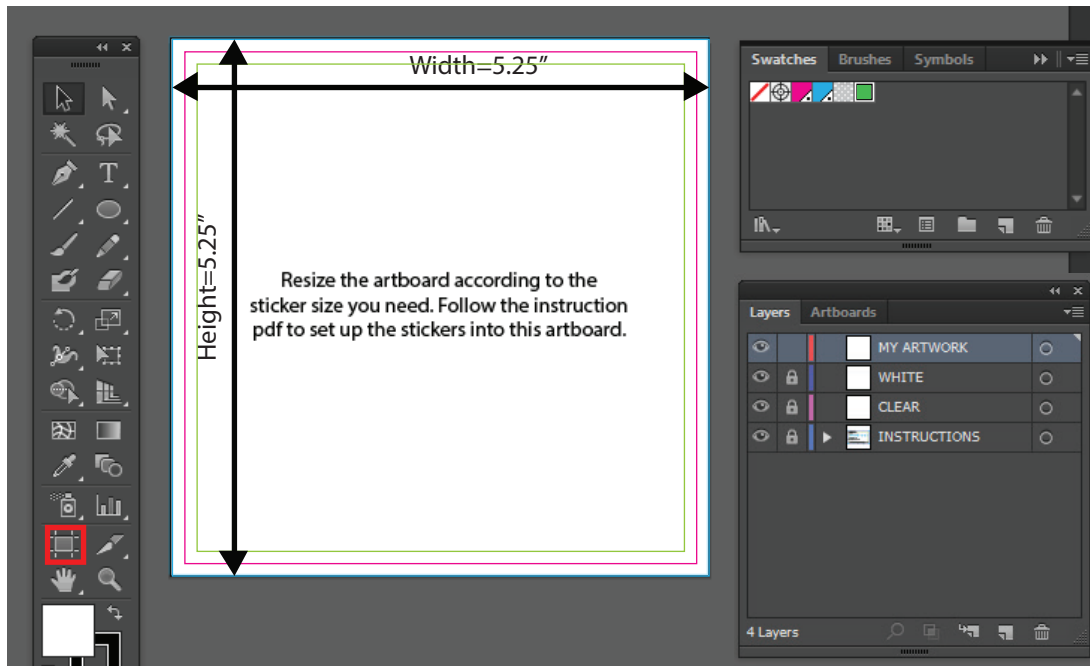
Width=5.25"

Height=5.25"

Resize the artboard according to the sticker size you need. Follow the instruction pdf to set up the stickers into this artboard.

Swatches Brushes Symbols

Layers Artboards

MY ARTWORK

WHITE

CLEAR

INSTRUCTIONS

4 Layers